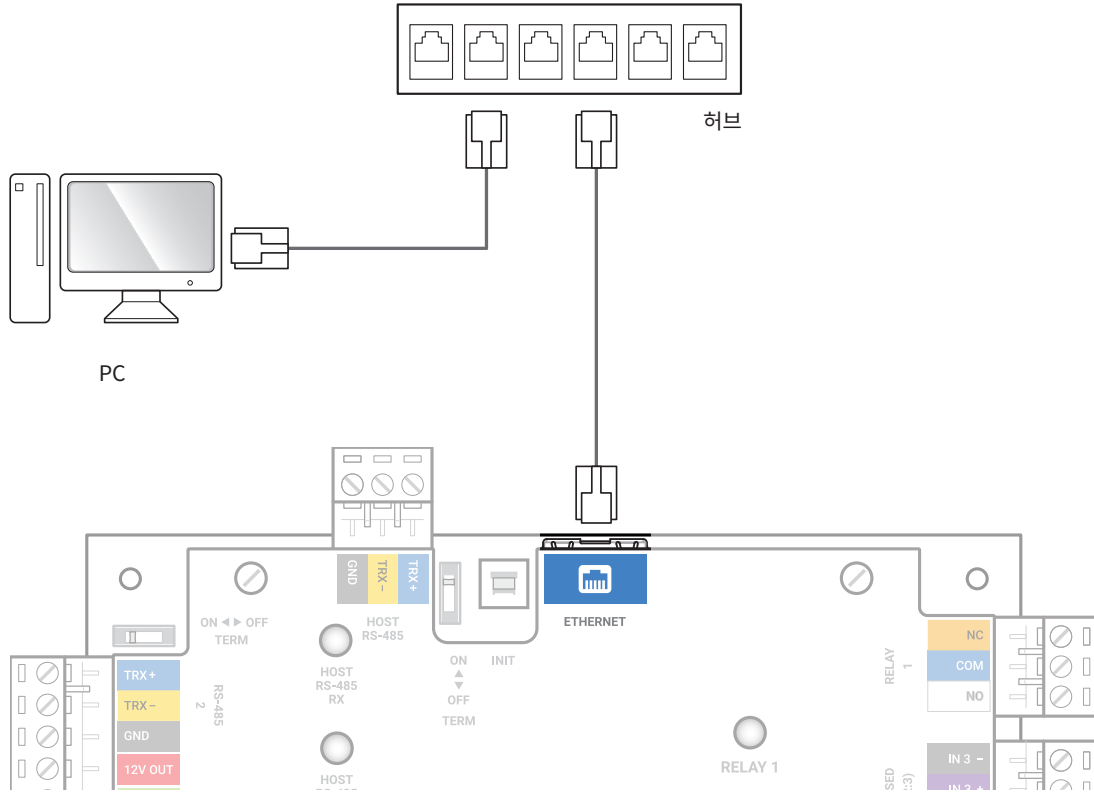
허브

PC

GND
TRX –
TRX +

ON ◀ ▶ OFF
TERM

HOST
RS-485

ON
OFF
TERM

INIT

ETHERNET

RELAY
1

NC
COM
NO

TRX +
TRX –
GND
12V OUT

RS-485
2

HOST
RS-485
RX

HOST
RS-485

RELAY 1

IN 3 –
IN 3 +

SED
:3)